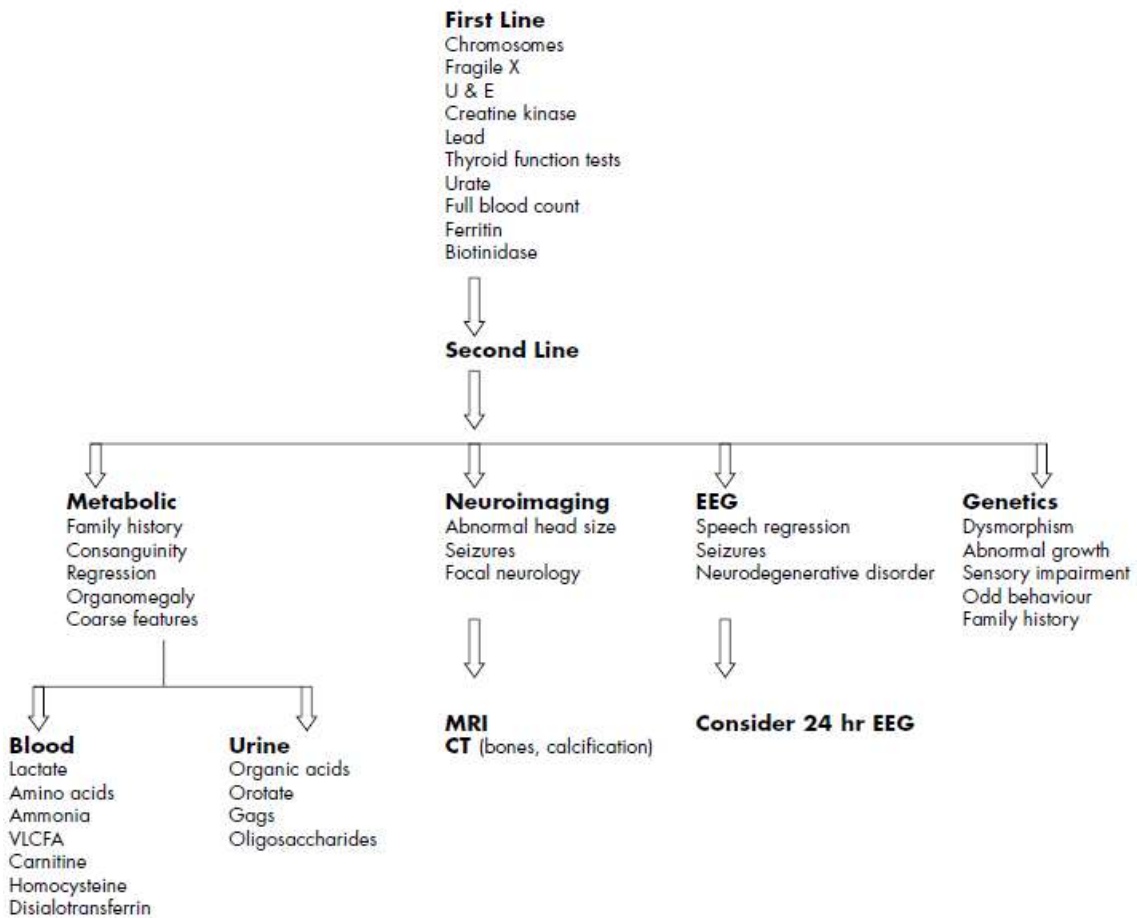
**First Line**
Chromosomes
Fragile X
U & E
Creatine kinase
Lead
Thyroid function tests
Urate
Full blood count
Ferritin
Biotinidase

**Second Line**

**Metabolic**
Family history
Consanguinity
Regression
Organomegaly
Coarse features

**Neuroimaging**
Abnormal head size
Seizures
Focal neurology

**EEG**
Speech regression
Seizures
Neurodegenerative disorder

**Genetics**
Dysmorphism
Abnormal growth
Sensory impairment
Odd behaviour
Family history

**Blood**
Lactate
Amino acids
Ammonia
VLCFA
Carnitine
Homocysteine
Disialotransferrin

**Urine**
Organic acids
Orotate
Gags
Oligosaccharides

**MRI**
**CT** (bones, calcification)

**Consider 24 hr EEG**